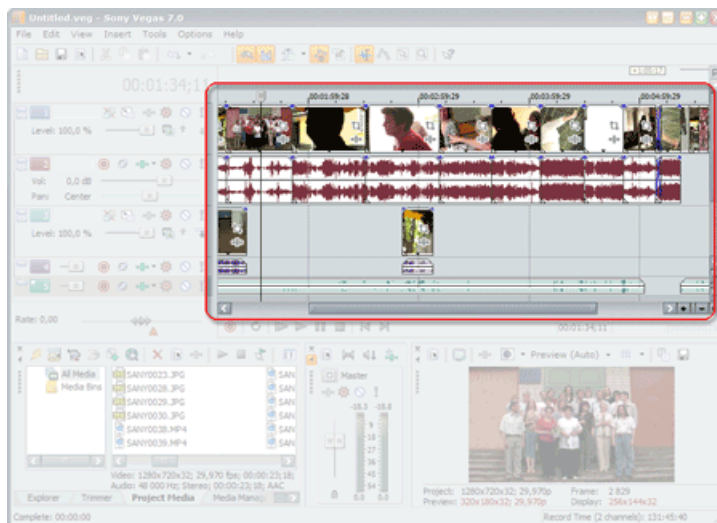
Untitled.veg - Sony Vegas 7.0

File Edit View Insert Tools Options Help

00:01:34;11

00:01:59;28 00:02:59;29 00:03:59;29 00:04:59;29

Level: 100,0 %

Vol: 0,0 dB

Pan: Center

Level: 100,0 %

Rate: 0,00

00:01:34;11

All Media

Media Bins

SANY0023.JPG

SANY0028.JPG

SANY0029.JPG

SANY0030.JPG

SANY0038.MP4

SANY0039.MP4

SAN

SAN

SAN

SAN

SAN

SAN

Video: 1280x720x32; 29,970 fps; 00:00:23;18;

Audio: 48 000 Hz; Stereo; 00:00:23;18; AAC

Explorer Trimmer Project Media Media Manag

Master

-18.3 -18.0

0.0 0.0

Preview (Auto)

Project: 1280x720x32; 29,970p

Preview: 320x180x32; 29,970p

Frame: 2 829

Display: 256x144x32

Complete: 00:00:00

Record Time (2 channels): 131:45:40